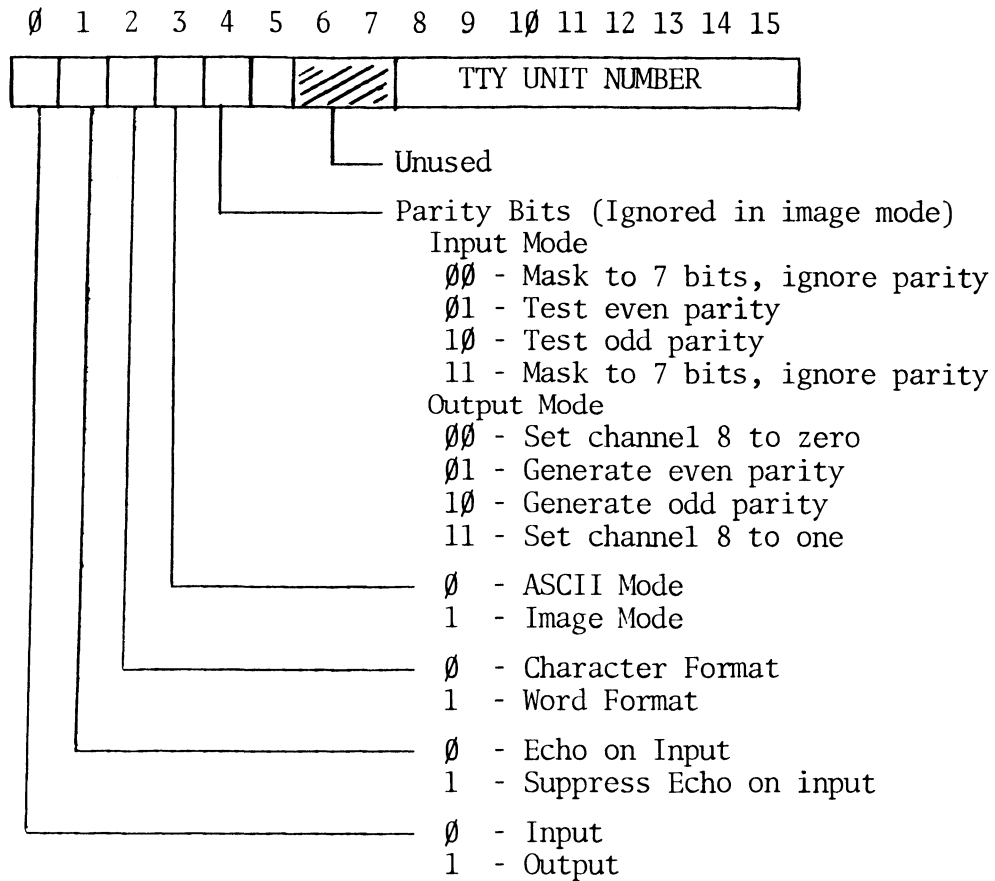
Ø 1 2 3 4 5 6 7 8 9 1Ø 11 12 13 14 15

TTY UNIT NUMBER

Unused

Parity Bits (Ignored in image mode)
Input Mode
ØØ - Mask to 7 bits, ignore parity
Ø1 - Test even parity
1Ø - Test odd parity
11 - Mask to 7 bits, ignore parity
Output Mode
ØØ - Set channel 8 to zero
Ø1 - Generate even parity
1Ø - Generate odd parity
11 - Set channel 8 to one

Ø - ASCII Mode
1 - Image Mode

Ø - Character Format
1 - Word Format

Ø - Echo on Input
1 - Suppress Echo on input

Ø - Input
1 - Output